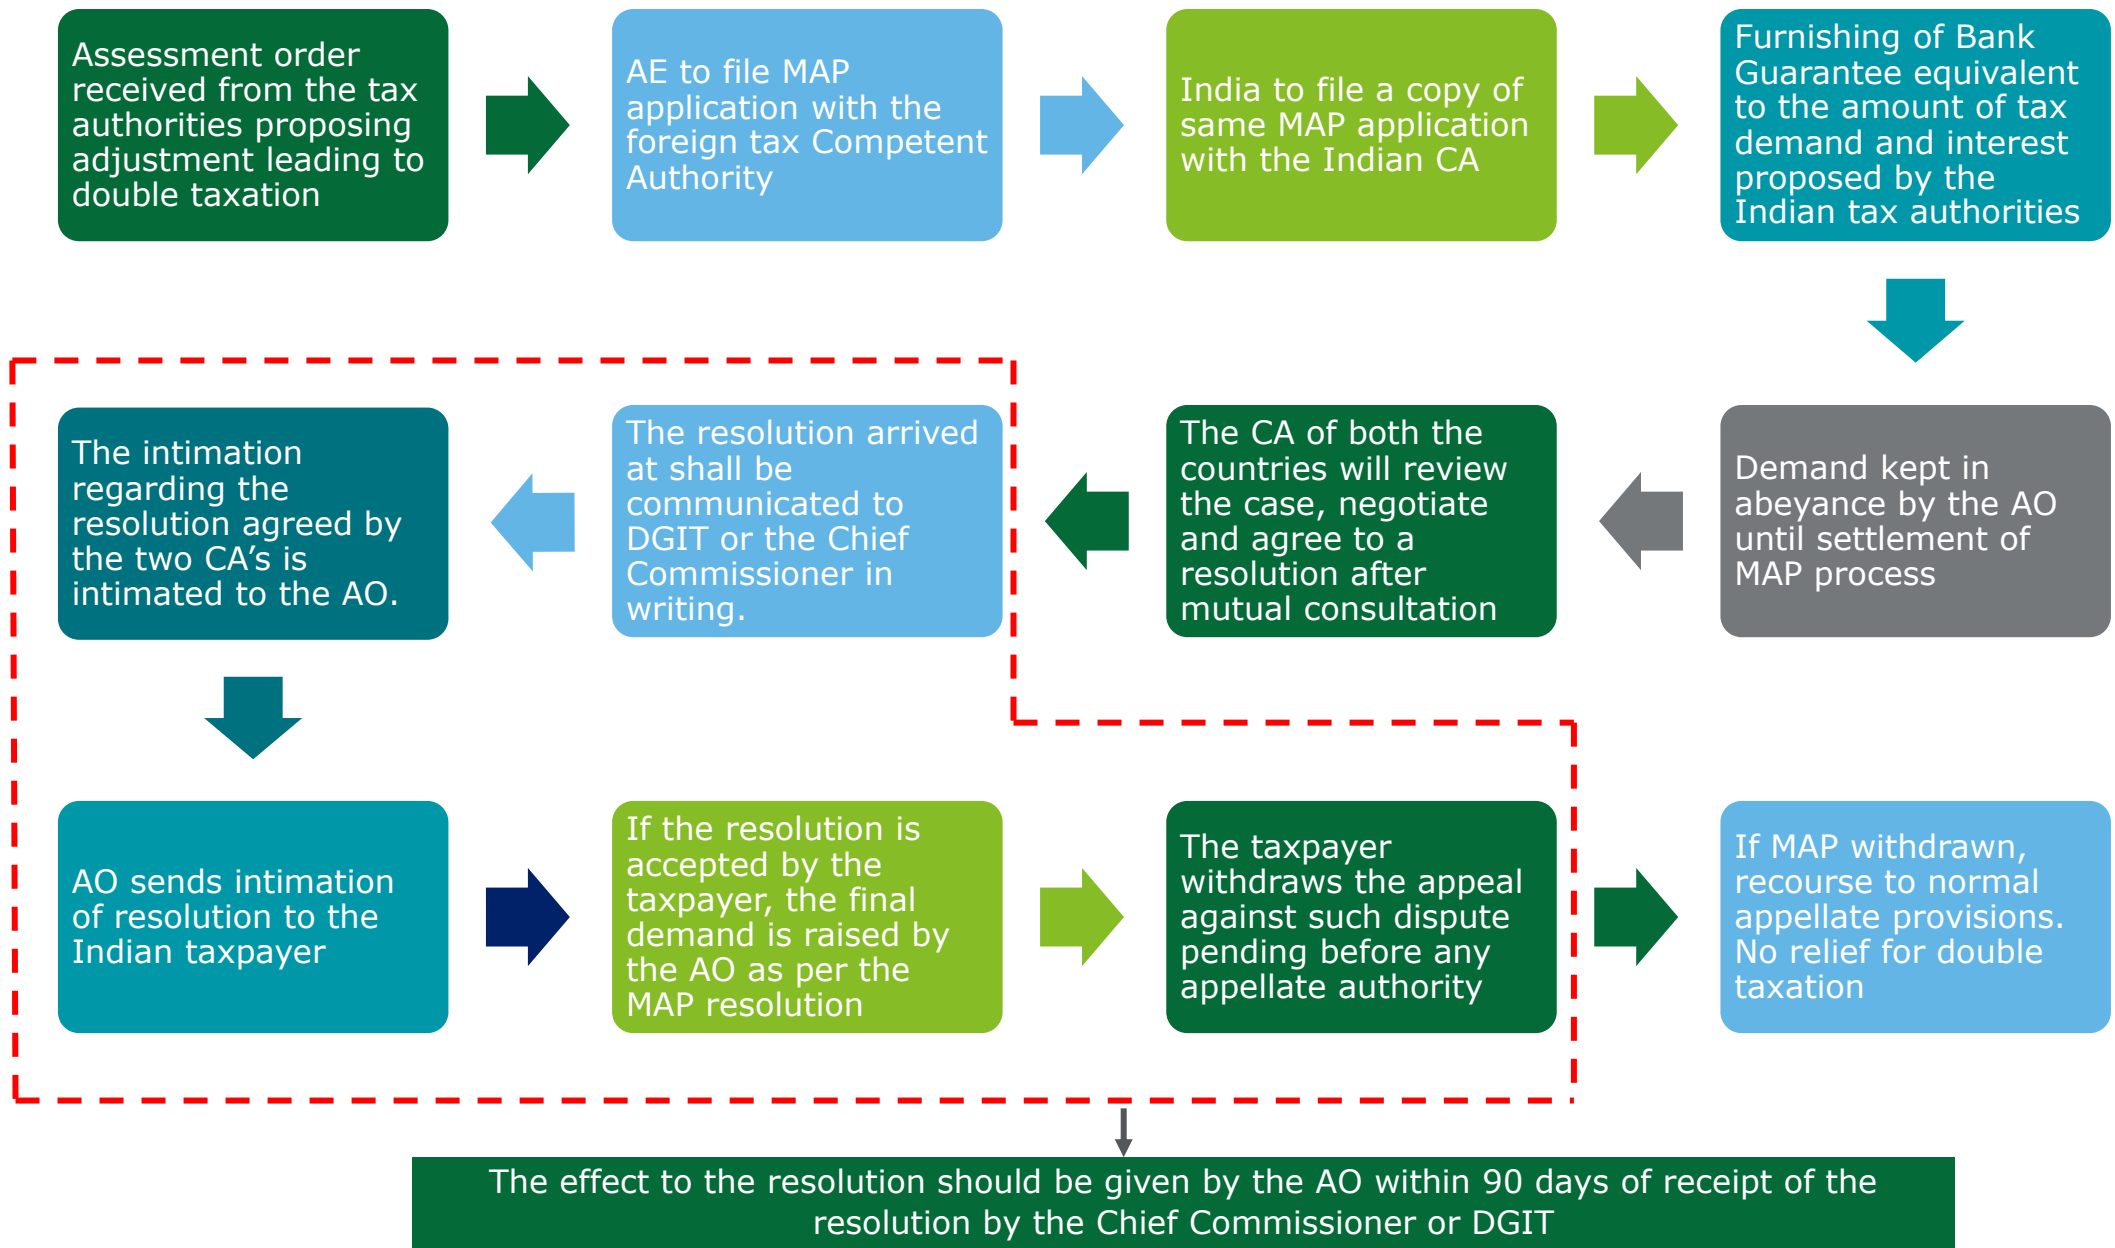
Assessment order received from the tax authorities proposing adjustment leading to double taxation

AE to file MAP application with the foreign tax Competent Authority

India to file a copy of same MAP application with the Indian CA

Furnishing of Bank Guarantee equivalent to the amount of tax demand and interest proposed by the Indian tax authorities

Demand kept in abeyance by the AO until settlement of MAP process

The CA of both the countries will review the case, negotiate and agree to a resolution after mutual consultation

The resolution arrived at shall be communicated to DGIT or the Chief Commissioner in writing.

The intimation regarding the resolution agreed by the two CA's is intimated to the AO.

AO sends intimation of resolution to the Indian taxpayer

If the resolution is accepted by the taxpayer, the final demand is raised by the AO as per the MAP resolution

The taxpayer withdraws the appeal against such dispute pending before any appellate authority

If MAP withdrawn, recourse to normal appellate provisions. No relief for double taxation

The effect to the resolution should be given by the AO within 90 days of receipt of the resolution by the Chief Commissioner or DGIT